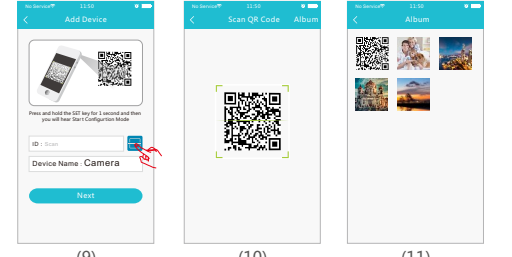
No Service 11:50
Add Device

Press and hold the SET key for 1 second and then you will hear Start Configuration Mode

ID : Scan

Device Name : Camera

Next

(9)

No Service 11:50
Scan QR Code
Album

(10)

No Service 11:50
Album

(11)